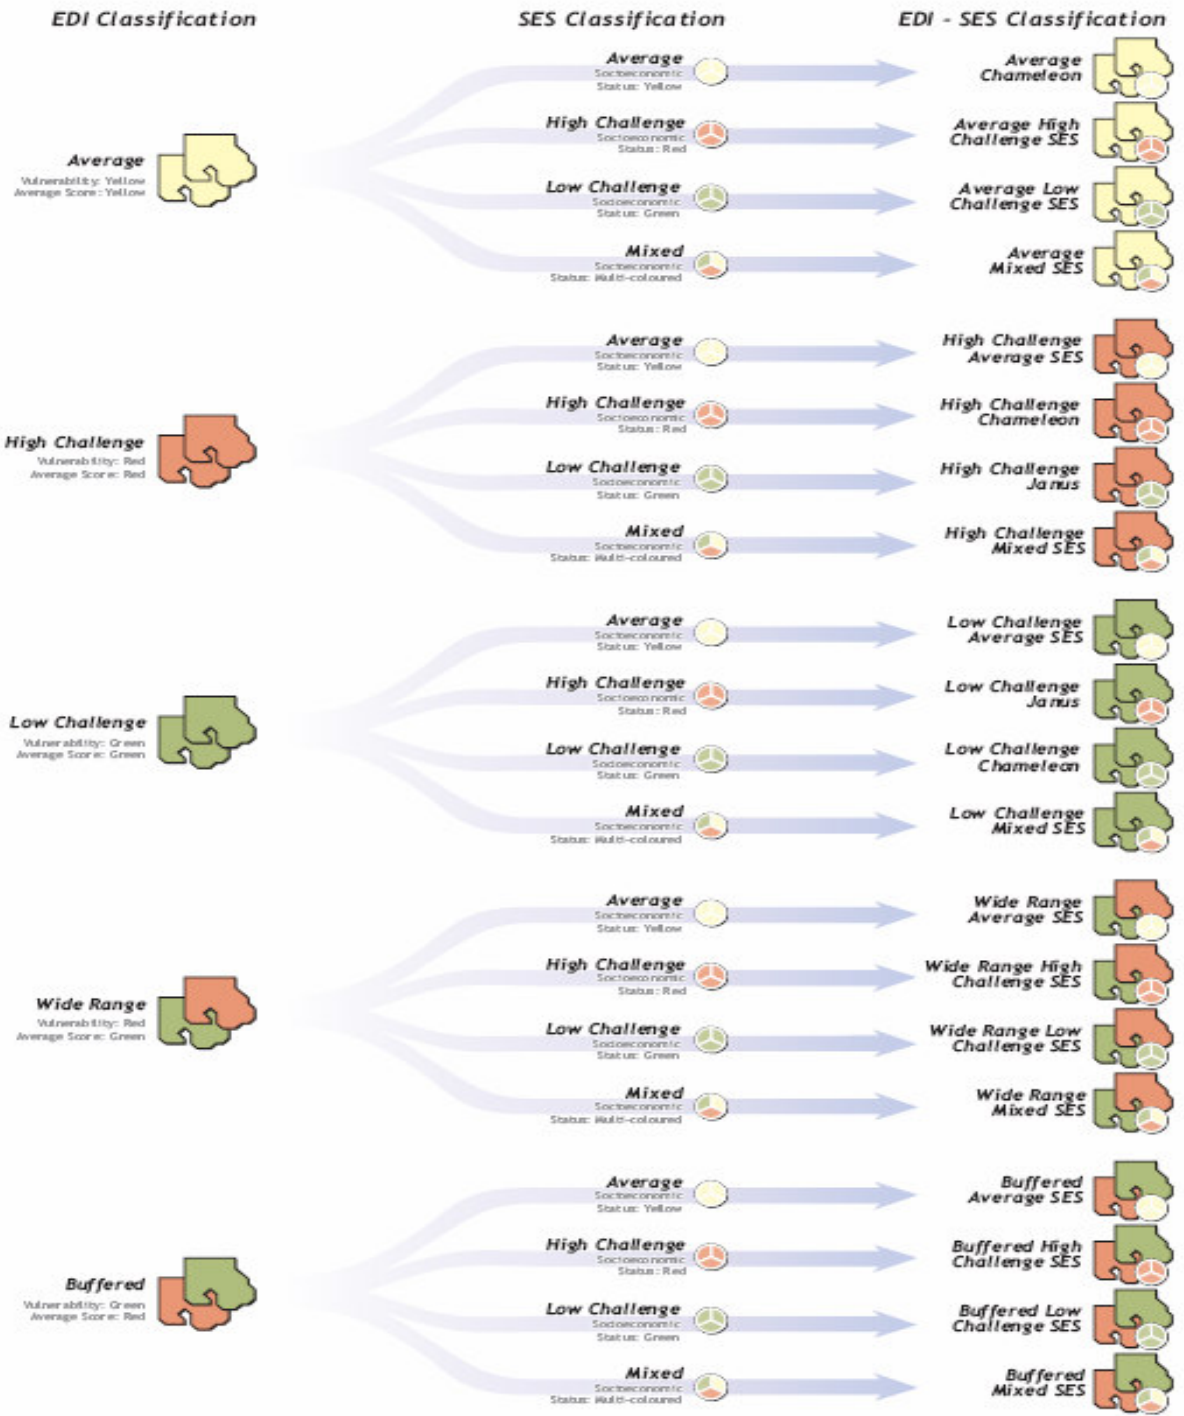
EDI Classification

SES Classification

EDI - SES Classification

Average
Vulnerability: Yellow
Average Score: Yellow

Average
Socioeconomic Status: Yellow

Average Chameleon

High Challenge
Socioeconomic Status: Red

Average High Challenge SES

Low Challenge
Socioeconomic Status: Green

Average Low Challenge SES

Mixed
Socioeconomic Status: Multi-coloured

Average Mixed SES

High Challenge
Vulnerability: Red
Average Score: Red

Average
Socioeconomic Status: Yellow

High Challenge Average SES

High Challenge
Socioeconomic Status: Red

High Challenge Chameleon

Low Challenge
Socioeconomic Status: Green

High Challenge Janus

Mixed
Socioeconomic Status: Multi-coloured

High Challenge Mixed SES

Low Challenge
Vulnerability: Green
Average Score: Green

Average
Socioeconomic Status: Yellow

Low Challenge Average SES

High Challenge
Socioeconomic Status: Red

Low Challenge Janus

Low Challenge
Socioeconomic Status: Green

Low Challenge Chameleon

Mixed
Socioeconomic Status: Multi-coloured

Low Challenge Mixed SES

Wide Range
Vulnerability: Red
Average Score: Green

Average
Socioeconomic Status: Yellow

Wide Range Average SES

High Challenge
Socioeconomic Status: Red

Wide Range High Challenge SES

Low Challenge
Socioeconomic Status: Green

Wide Range Low Challenge SES

Mixed
Socioeconomic Status: Multi-coloured

Wide Range Mixed SES

Buffered
Vulnerability: Green
Average Score: Red

Average
Socioeconomic Status: Yellow

Buffered Average SES

High Challenge
Socioeconomic Status: Red

Buffered High Challenge SES

Low Challenge
Socioeconomic Status: Green

Buffered Low Challenge SES

Mixed
Socioeconomic Status: Multi-coloured

Buffered Mixed SES